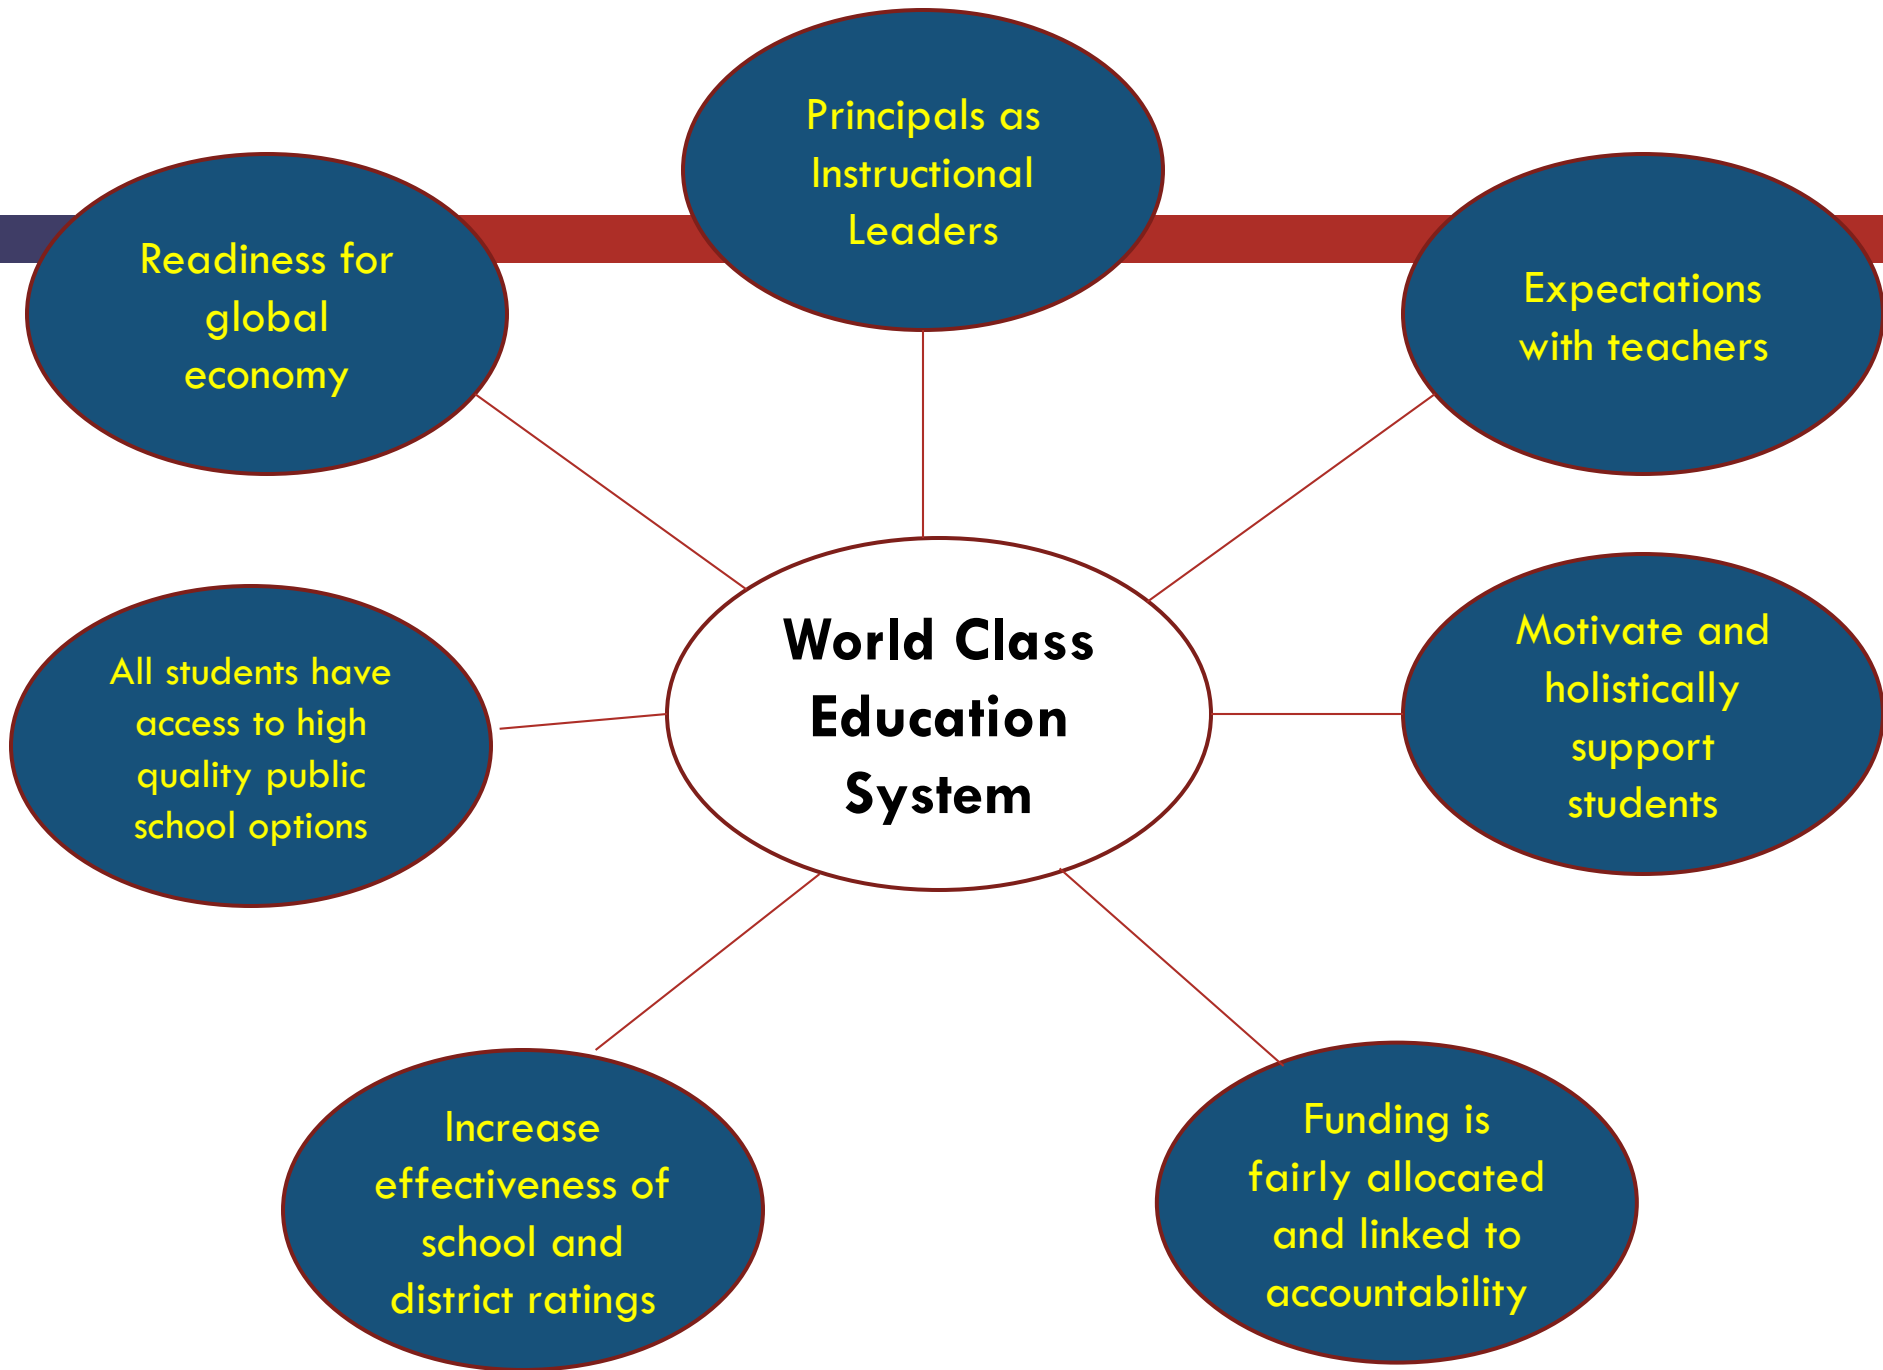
Principals as Instructional Leaders

Readiness for global economy

Expectations with teachers

World Class Education System

All students have access to high quality public school options

Motivate and holistically support students

Increase effectiveness of school and district ratings

Funding is fairly allocated and linked to accountability